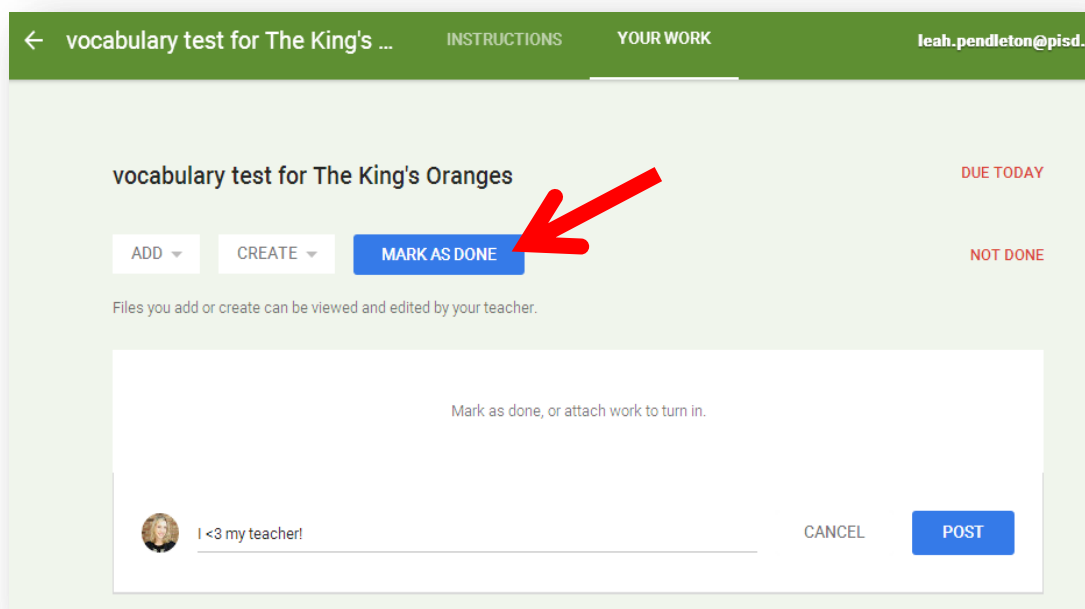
vocabulary test for The King's ... INSTRUCTIONS YOUR WORK leah.pendleton@pisd.

vocabulary test for The King's Oranges

DUE TODAY

ADD CREATE MARK AS DONE

NOT DONE

Files you add or create can be viewed and edited by your teacher.

Mark as done, or attach work to turn in.

I <3 my teacher!

CANCEL POST